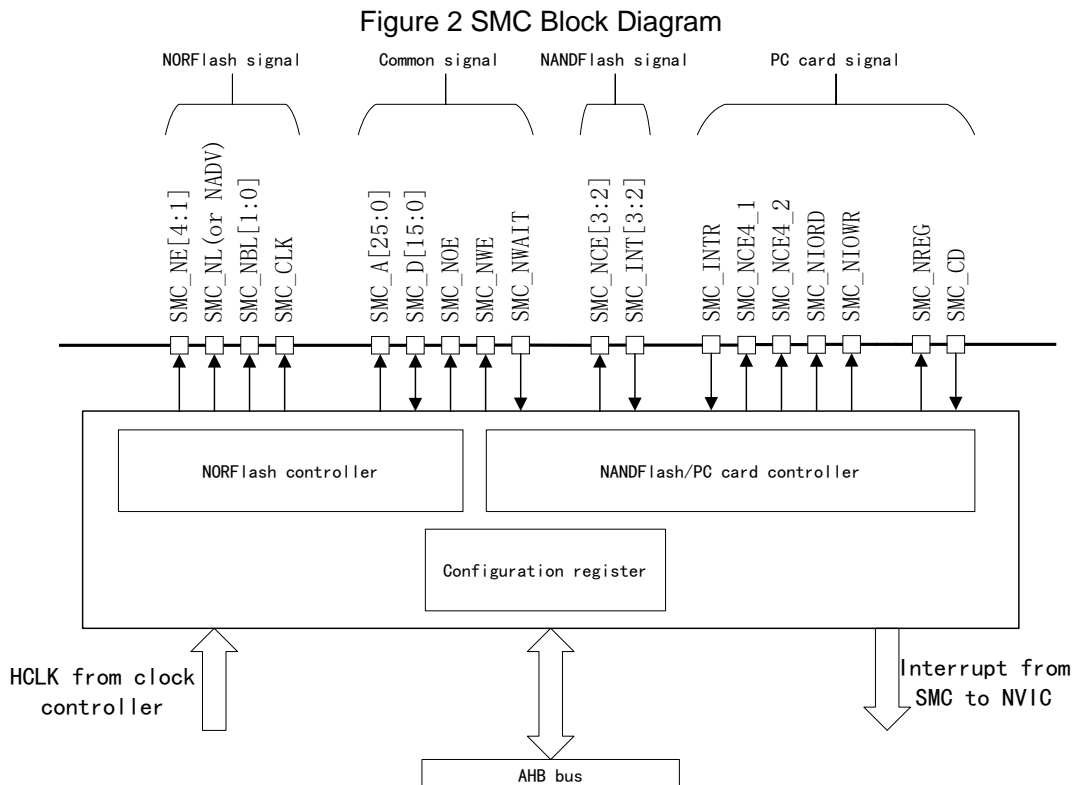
Figure 2 SMC Block Diagram

NORFlash signal

Common signal

NANDFlash signal

PC card signal

SMC_NE[4:1]

SMC_NL(or NADV)

SMC_NBL[1:0]

SMC_CLK

SMC_A[25:0]

SMC_D[15:0]

SMC_NOE

SMC_NWE

SMC_NWAIT

SMC_NCE[3:2]

SMC_INT[3:2]

SMC_INTR

SMC_NCE4_1

SMC_NCE4_2

SMC_NIORD

SMC_NIOWR

SMC_NREG

SMC_CD

NORFlash controller

NANDFlash/PC card controller

Configuration register

HCLK from clock controller

Interrupt from SMC to NVIC

AHB bus